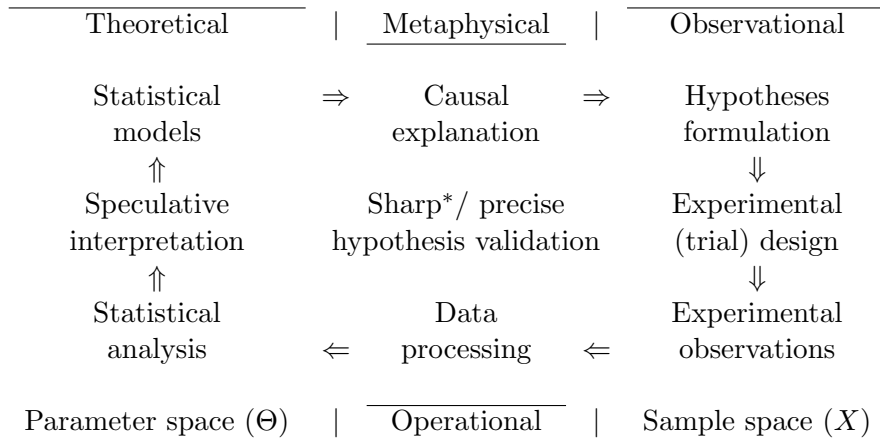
Theoretical | Metaphysical | Observational

Statistical models $\Rightarrow$ Causal explanation $\Rightarrow$ Hypotheses formulation

$\Uparrow$ $\Downarrow$

Speculative interpretation Sharp*/ precise hypothesis validation Experimental (trial) design

$\Uparrow$ $\Downarrow$

Statistical analysis $\Leftarrow$ Data processing $\Leftarrow$ Experimental observations

Parameter space ($\Theta$) | Operational | Sample space ($X$)